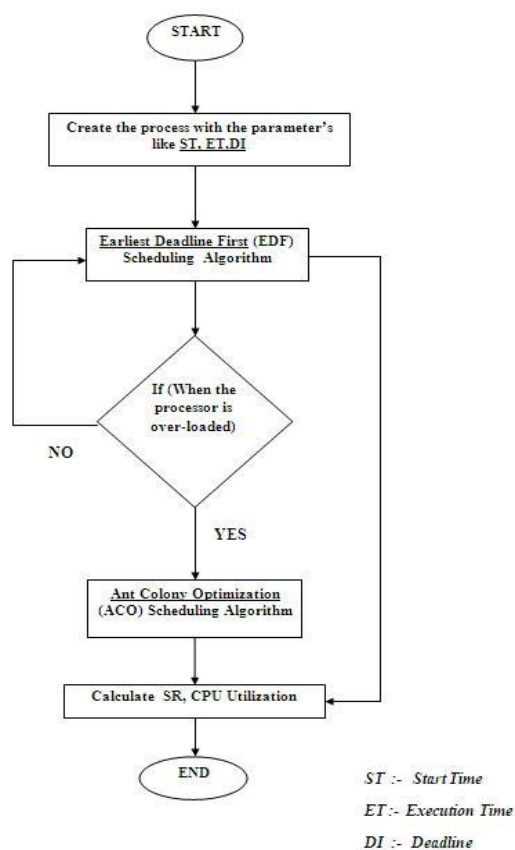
START

Create the process with the parameter's like ST, ET,DI

Earliest Deadline First (EDF) Scheduling Algorithm

If (When the processor is over-loaded)

NO

YES

Ant Colony Optimization (ACO) Scheduling Algorithm

Calculate SR, CPU Utilization

END

ST :- Start Time

ET :- Execution Time

DI :- Deadline